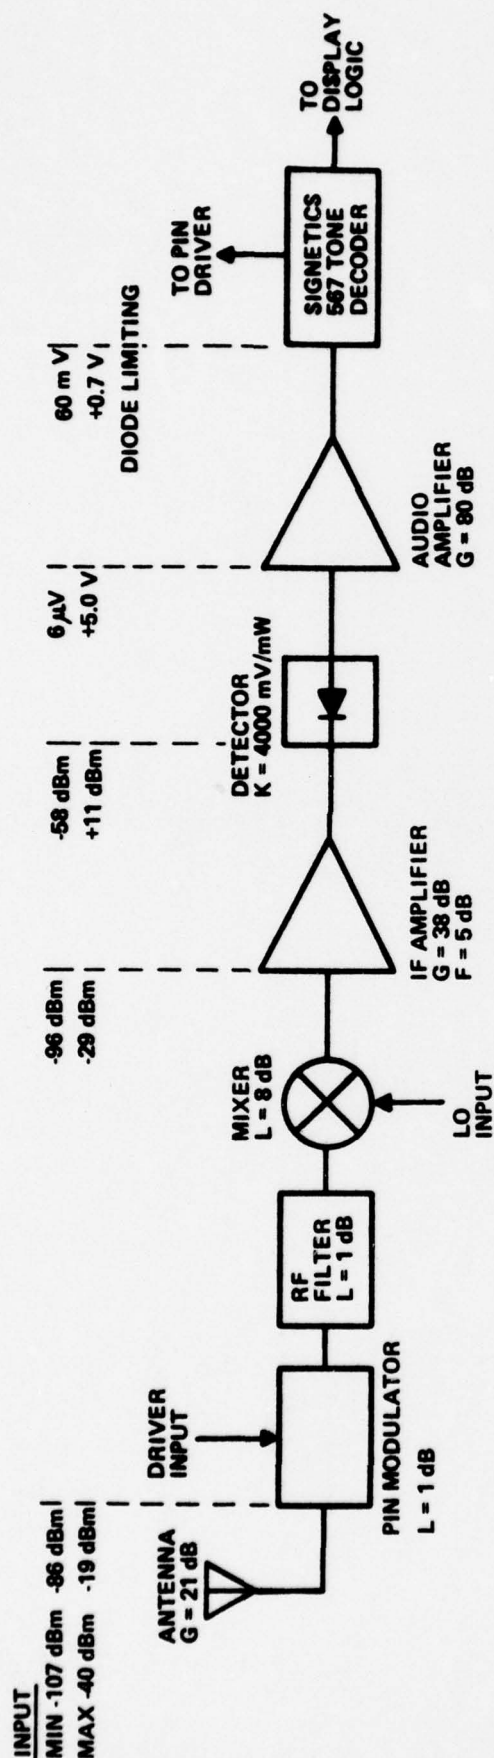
INPUT
MIN -107 dBm -96 dBm
MAX -40 dBm -19 dBm

ANTENNA
G = 21 dB

DRIVER
INPUT

PIN MODULATOR
L = 1 dB

RF
FILTER
L = 1 dB

MIXER
L = 8 dB

LO
INPUT

-96 dBm
-29 dBm

IF AMPLIFIER
G = 38 dB
F = 5 dB

-58 dBm
+11 dBm

DETECTOR
K = 4000 mV/mW

6 $\mu$V
+5.0 V

AUDIO
AMPLIFIER
G = 80 dB

60 m V
+0.7 V
DIODE LIMITING

TO PIN
DRIVER

SIGNETICS
567 TONE
DECODER

TO
DISPLAY
LOGIC